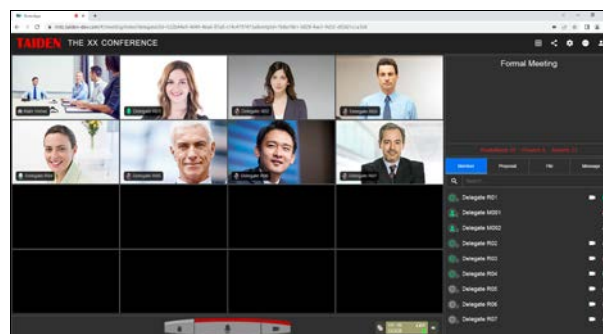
TAIDEN THE XX CONFERENCE

Formal Meeting

Main Venue
Delegate R01
Delegate R02
Delegate R03
Delegate R04
Delegate R05
Delegate R06
Delegate R07

Member
Proposal
File
Message

Search

Delegate R01
Delegate M001
Delegate M002
Delegate R02
Delegate R03
Delegate R04
Delegate R05
Delegate R06
Delegate R07